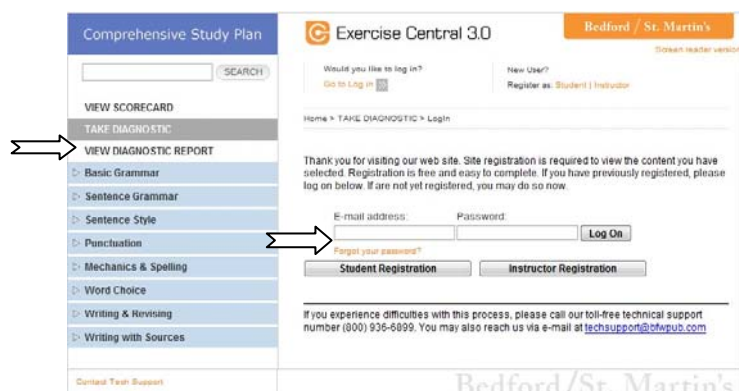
Comprehensive Study Plan

SEARCH

VIEW SCORECARD

TAKE DIAGNOSTIC

VIEW DIAGNOSTIC REPORT

Basic Grammar

Sentence Grammar

Sentence Style

Punctuation

Mechanics & Spelling

Word Choice

Writing & Revising

Writing with Sources

Contact Tech Support

Exercise Central 3.0

Bedford / St. Martin's

Screen reader version

Would you like to log in?

Go to Log in

New User?

Register as: Student | Instructor

Home > TAKE DIAGNOSTIC > Login

Thank you for visiting our web site. Site registration is required to view the content you have selected. Registration is free and easy to complete. If you have previously registered, please log on below. If are not yet registered, you may do so now.

E-mail address:

Password:

Log On

Forgot your password?

Student Registration

Instructor Registration

If you experience difficulties with this process, please call our toll-free technical support number (800) 936-6899. You may also reach us via e-mail at techsupport@bfwpub.com

Bedford/St. Martin's